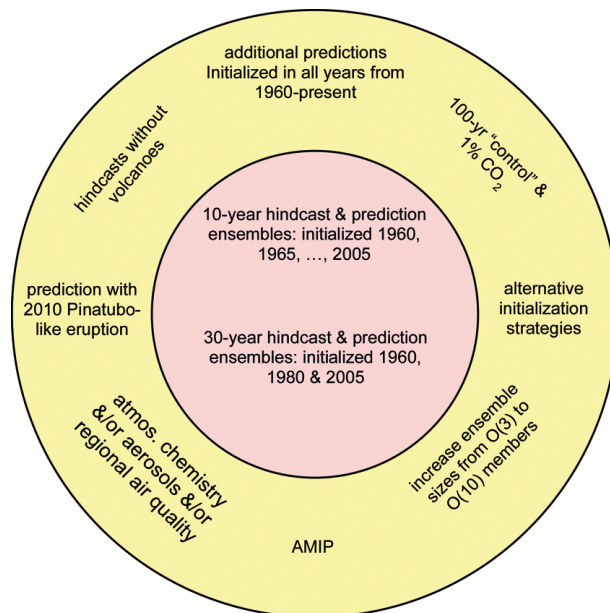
additional predictions Initialized in all years from 1960-present

100-yr "control" & 1% $CO_2$

hindcasts without volcanoes

10-year hindcast & prediction ensembles: initialized 1960, 1965, …, 2005

prediction with 2010 Pinatubo-like eruption

alternative initialization strategies

30-year hindcast & prediction ensembles: initialized 1960, 1980 & 2005

atmos. chemistry &/or aerosols &/or regional air quality

increase ensemble sizes from O(3) to O(10) members

AMIP